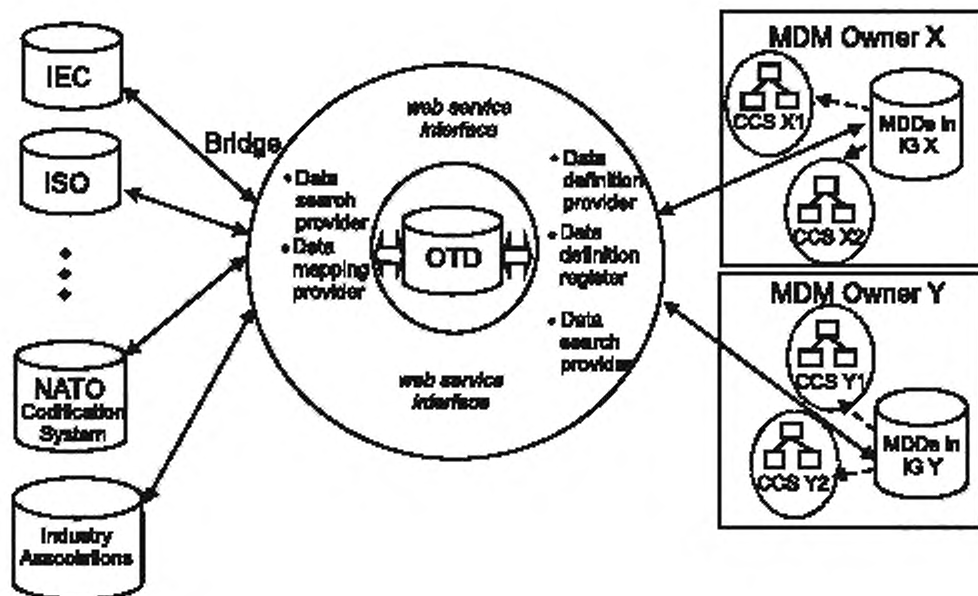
IEC

ISO

NATO Codification System

Industry Associations

Bridge

web service interface

• Data search provider
• Data mapping provider

OTD

• Data definition provider
• Data definition register
• Data search provider

web service interface

MDM Owner X

CCS X1

MDDs in IG X

CCS X2

MDM Owner Y

CCS Y1

MDDs in IG Y

CCS Y2